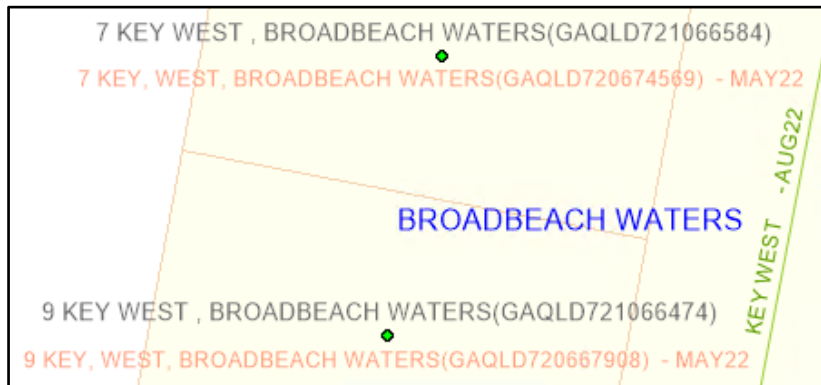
7 KEY WEST , BROADBEACH WATERS(GAQLD721066584)

7 KEY, WEST, BROADBEACH WATERS(GAQLD720674569) - MAY22

KEY WEST -AUG22

BROADBEACH WATERS

9 KEY WEST , BROADBEACH WATERS(GAQLD721066474)

9 KEY, WEST, BROADBEACH WATERS(GAQLD720667908) - MAY22